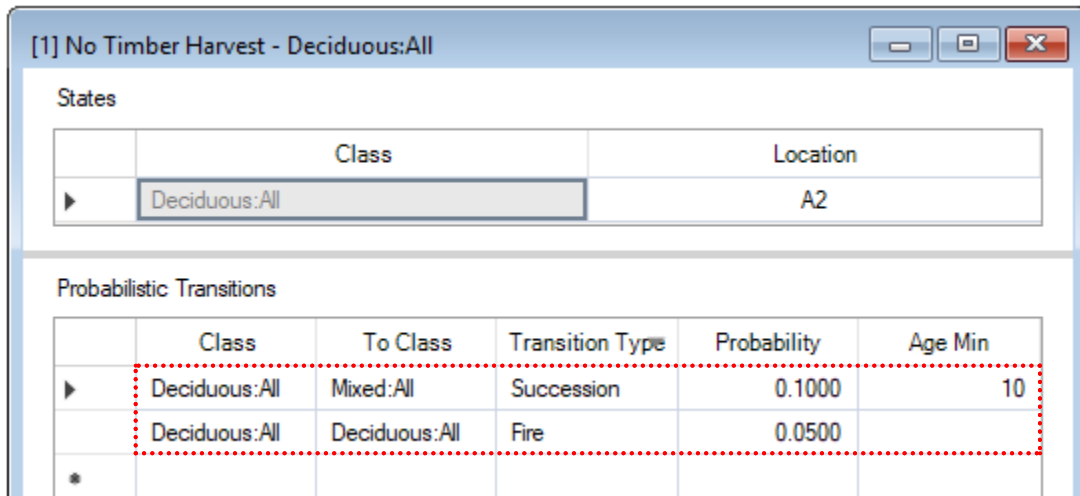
[1] No Timber Harvest - Deciduous:All

States

| | Class | Location |
|---|---|---|
| ▶ | Deciduous:All | A2 |

Probabilistic Transitions

| | Class | To Class | Transition Type | Probability | Age Min |
|---|---|---|---|---|---|
| ▶ | Deciduous:All | Mixed:All | Succession | 0.1000 | 10 |
| | Deciduous:All | Deciduous:All | Fire | 0.0500 | |
| * | | | | | |